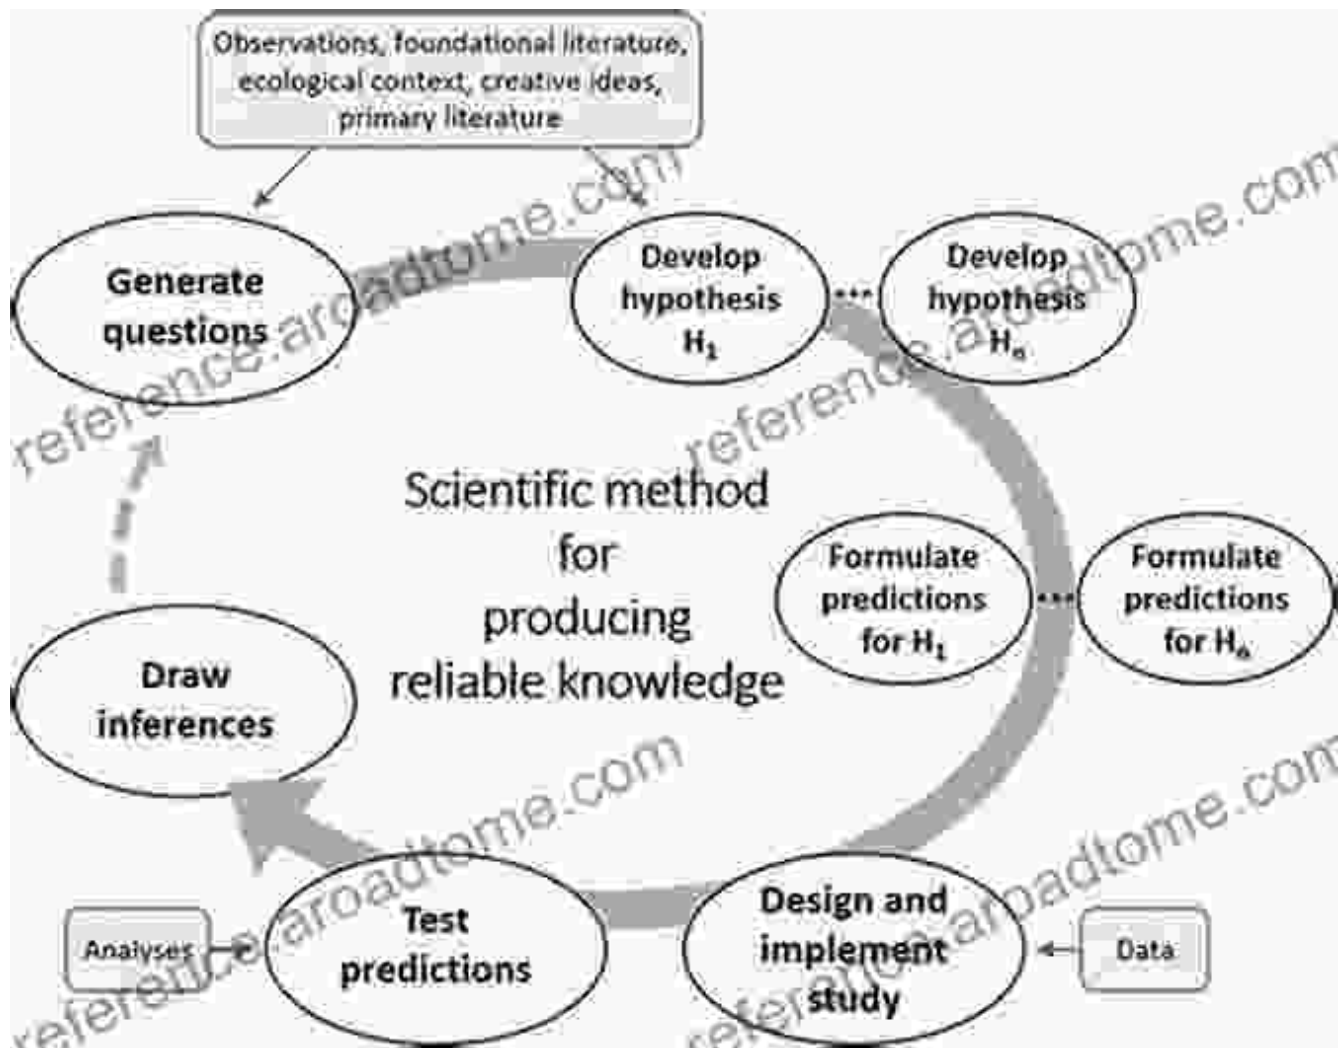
Observations, foundational literature, ecological context, creative ideas, primary literature

Generate questions

Develop hypothesis $H_1$

Develop hypothesis $H_n$

Scientific method for producing reliable knowledge

Formulate predictions for $H_1$

Formulate predictions for $H_n$

Draw inferences

Analyses

Test predictions

Design and implement study

Data

reference.aroadtome.com